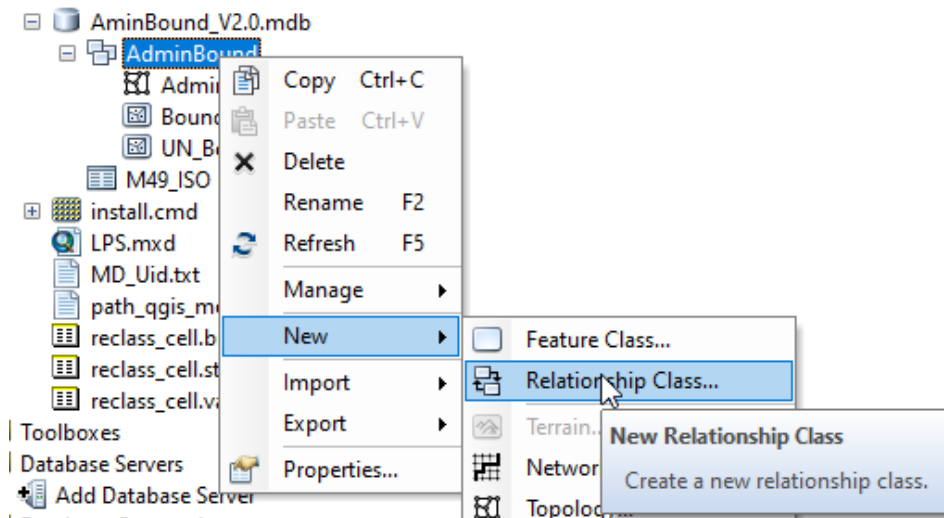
AminBound_V2.0.mdb
AdminBound
Admi
Bound
UN_B
M49_ISO
install.cmd
LPS.mxd
MD_Uid.txt
path_qgis_m
reclass_cell.b
reclass_cell.st
reclass_cell.v
Toolboxes
Database Servers
Add Database Server

Copy Ctrl+C
Paste Ctrl+V
Delete
Rename F2
Refresh F5
Manage
New
Import
Export
Properties...

Feature Class...
Relationship Class...
Terrain...
Networ
Topolo

New Relationship Class
Create a new relationship class.